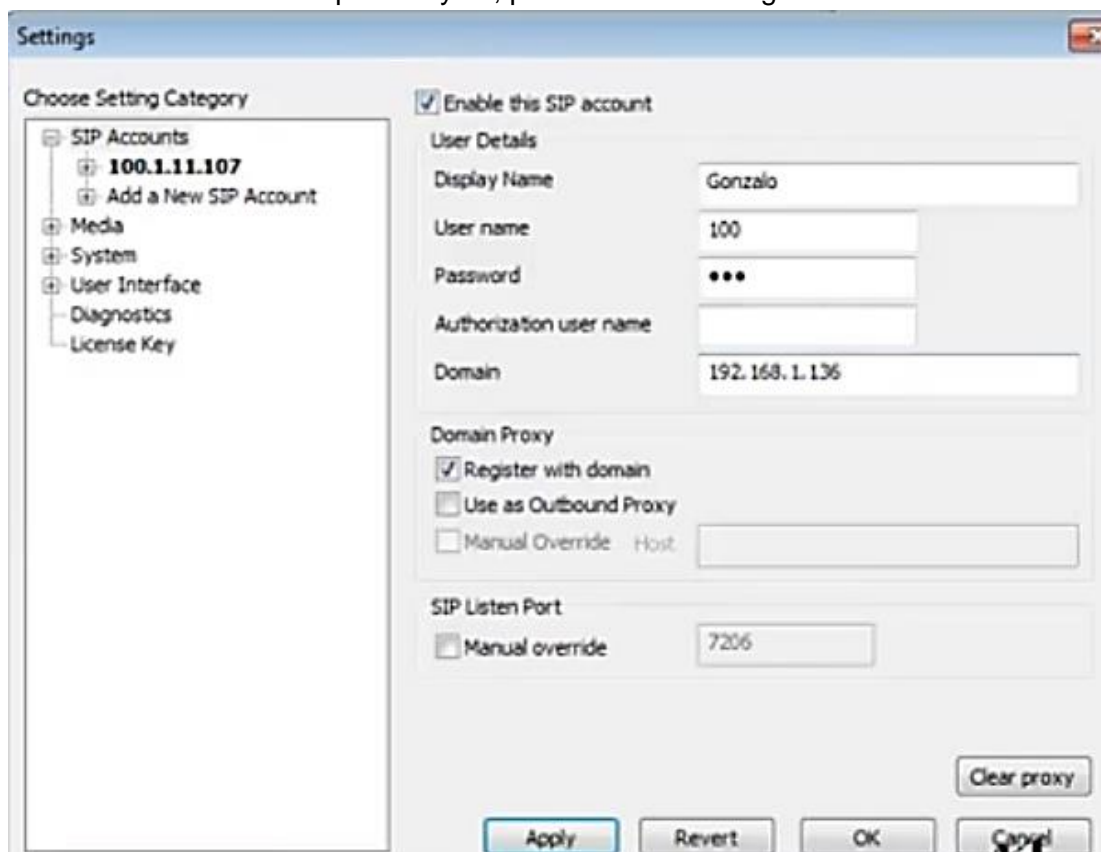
Settings

Choose Setting Category

SIP Accounts
100.1.11.107
Add a New SIP Account
Media
System
User Interface
Diagnostics
License Key

Enable this SIP account

User Details

Display Name
Gonzalo

User name
100

Password
•••

Authorization user name

Domain
192.168.1.136

Domain Proxy

Register with domain

Use as Outbound Proxy

Manual Override Host

SIP Listen Port

Manual override
7206

Clear proxy

Apply
Revert
OK
Cancel